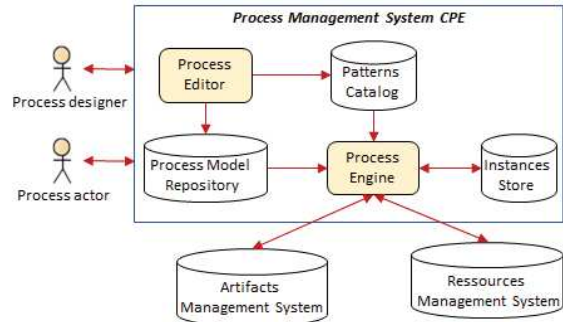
Process Management System CPE

Process designer

Process actor

Process Editor

Patterns Catalog

Process Model Repository

Process Engine

Instances Store

Artifacts Management System

Ressources Management System